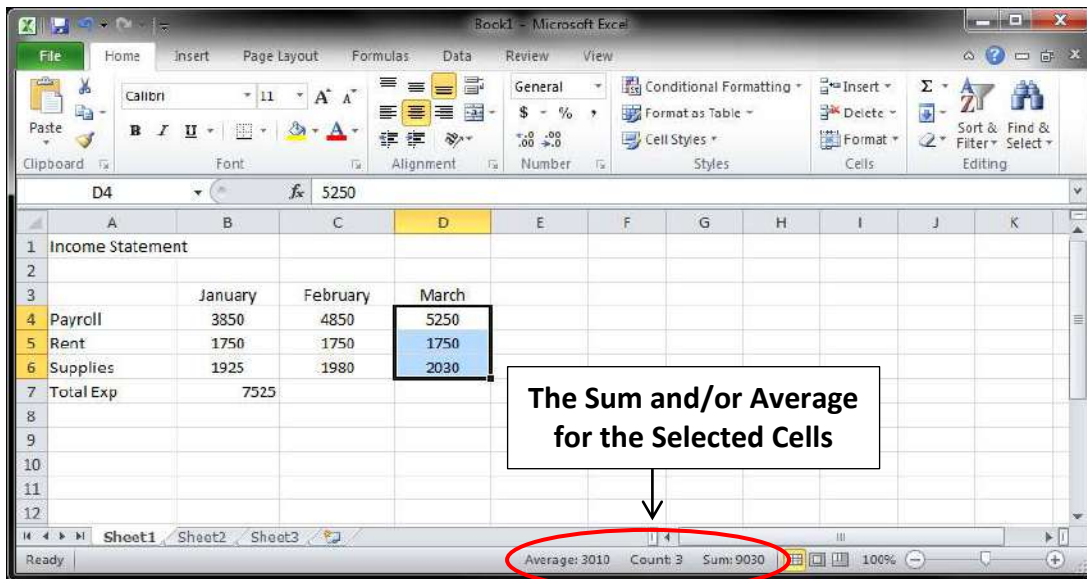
Book1 - Microsoft Excel

File Home Insert Page Layout Formulas Data Review View

Paste
Clipboard
Calibri 11
B I U
Font
Alignment
General
$ - % ,
.00 .00
Number
Conditional Formatting
Format as Table
Cell Styles
Styles
Insert
Delete
Format
Cells
Σ
Sort & Filter
Find & Select
Editing

D4 $f_x$ 5250

| | A | B | C | D | E | F | G | H | I | J | K |
|---|---|---|---|---|---|---|---|---|---|---|---|
| 1 | Income Statement | | | | | | | | | | |
| 2 | | | | | | | | | | | |
| 3 | | January | February | March | | | | | | | |
| 4 | Payroll | 3850 | 4850 | 5250 | | | | | | | |
| 5 | Rent | 1750 | 1750 | 1750 | | | | | | | |
| 6 | Supplies | 1925 | 1980 | 2030 | | | | | | | |
| 7 | Total Exp | 7525 | | | | | | | | | |
| 8 | | | | | | | | | | | |
| 9 | | | | | | | | | | | |
| 10 | | | | | | | | | | | |
| 11 | | | | | | | | | | | |
| 12 | | | | | | | | | | | |

The Sum and/or Average for the Selected Cells

Sheet1 Sheet2 Sheet3

Ready Average: 3010 Count: 3 Sum: 9030 100%